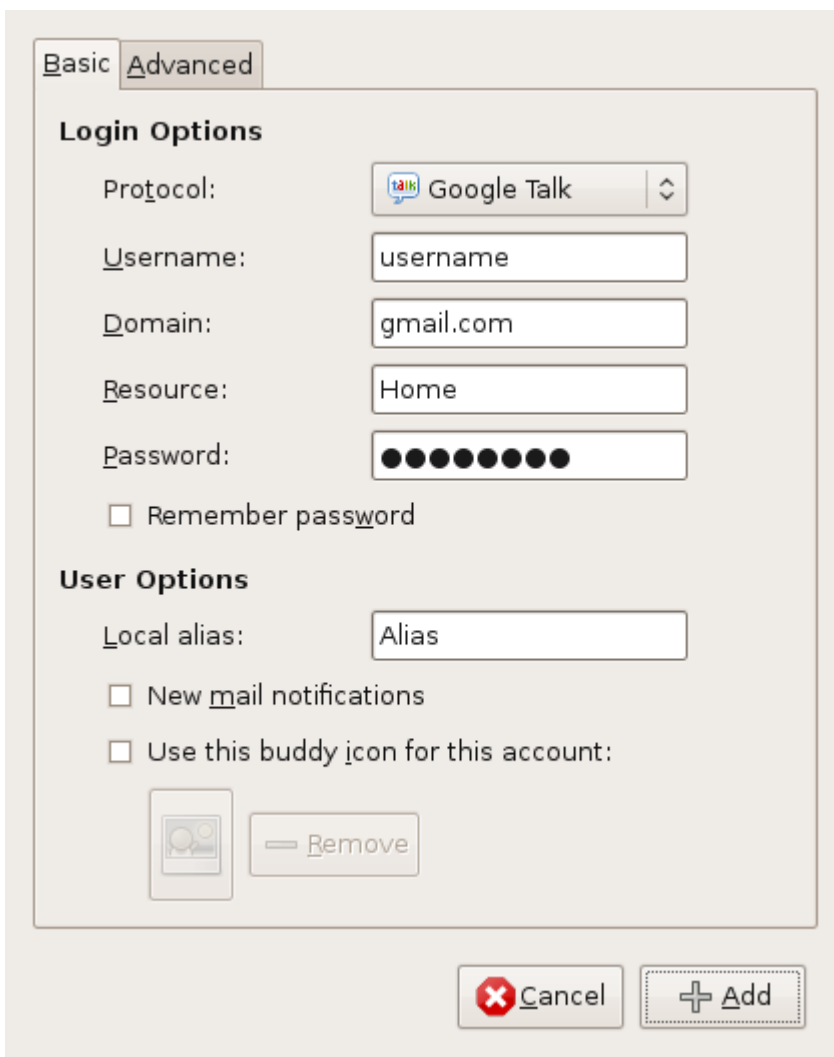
Basic Advanced

Login Options

Protocol: talk Google Talk

Username: username

Domain: gmail.com

Resource: Home

Password: ●●●●●●●●●

Remember password

User Options

Local alias: Alias

New mail notifications

Use this buddy icon for this account:

Remove

Cancel

Add